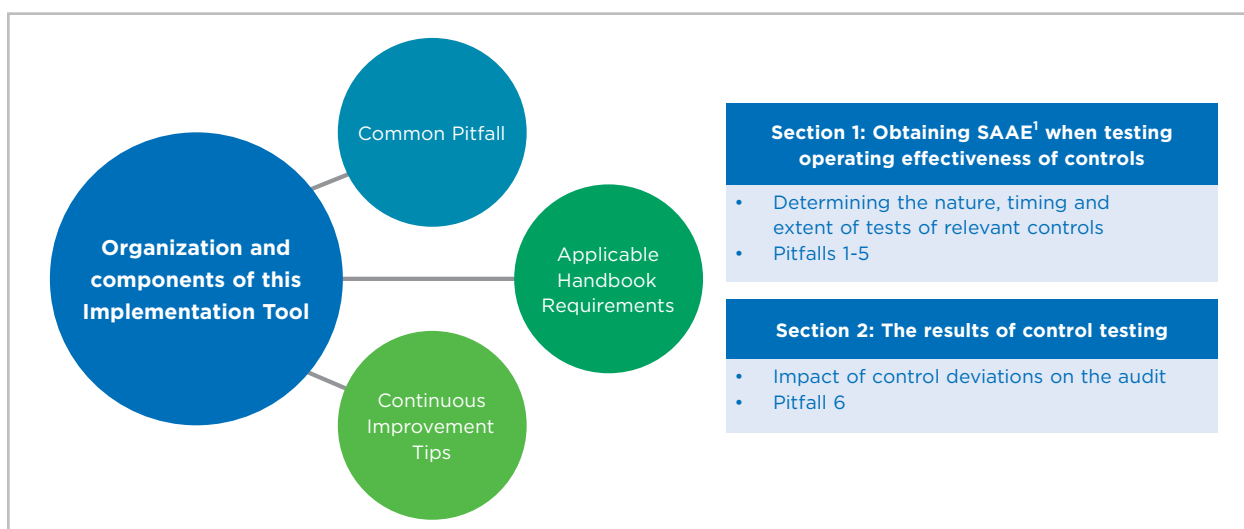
Common Pitfall

Organization and components of this Implementation Tool

Applicable Handbook Requirements

Continuous Improvement Tips

Section 1: Obtaining SAAE$^1$ when testing operating effectiveness of controls

- Determining the nature, timing and extent of tests of relevant controls
- Pitfalls 1-5

Section 2: The results of control testing

- Impact of control deviations on the audit
- Pitfall 6